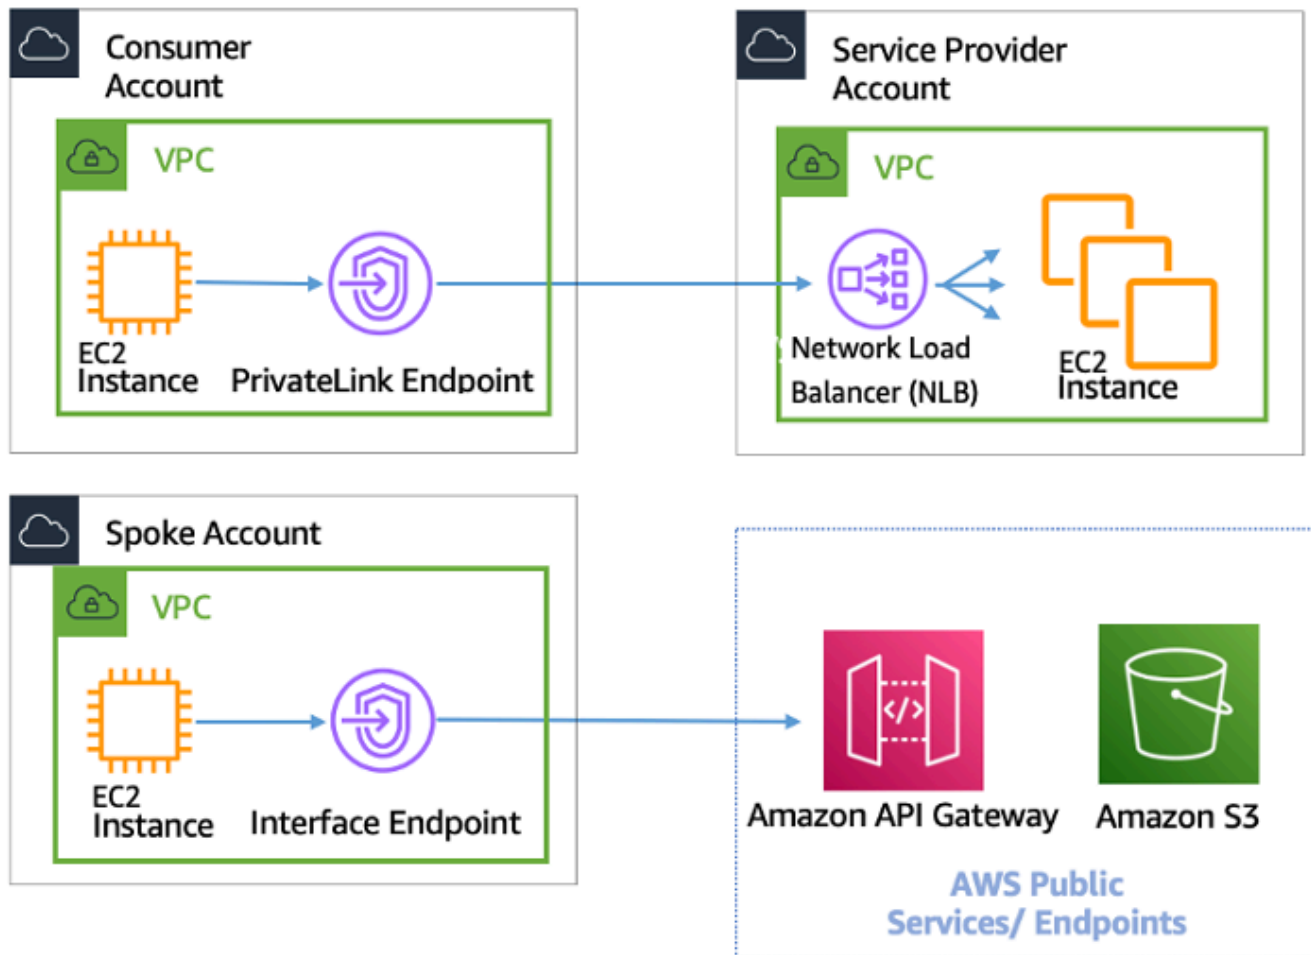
Consumer Account

VPC

EC2 Instance

PrivateLink Endpoint

Service Provider Account

VPC

Network Load Balancer (NLB)

EC2 Instance

Spoke Account

VPC

EC2 Instance

Interface Endpoint

Amazon API Gateway

Amazon S3

AWS Public Services/ Endpoints